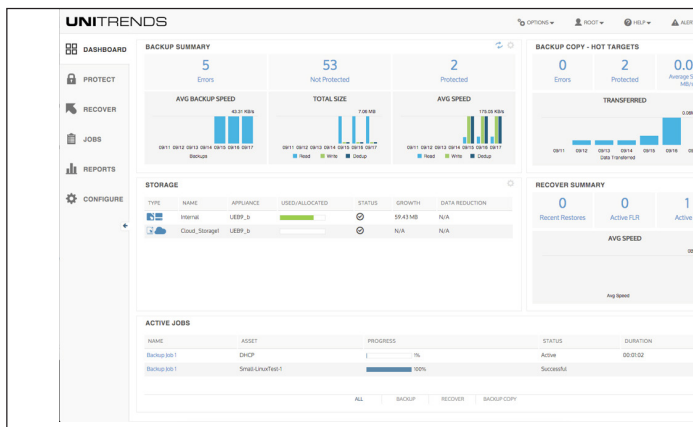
UNITRENDS

OPTIONS ▾ ROOT ▾ HELP ▾ ALER

DASHBOARD
PROTECT
RECOVER
JOBS
REPORTS
CONFIGURE

BACKUP SUMMARY

5
Errors

53
Not Protected

2
Protected

AVG BACKUP SPEED
43.31 KB/s
09/11 09/12 09/13 09/14 09/15 09/16 09/17
Backups

TOTAL SIZE
7.06 MB
09/11 09/12 09/13 09/14 09/15 09/16 09/17
Read Write Dedup

AVG SPEED
175.05 KB/s
09/11 09/12 09/13 09/14 09/15 09/16 09/17
Read Write Dedup

BACKUP COPY - HOT TARGETS

0
Errors

2
Protected

0.0
Average S MB/

TRANSFERRED
0.08
09/11 09/12 09/13 09/14 09/15 09/16 09
Data Transferred

STORAGE

| TYPE | NAME | APPLIANCE | USED/ALLOCATED | STATUS | GROWTH | DATA REDUCTION |
|---|---|---|---|---|---|---|
| | Internal | UEB9_b | | | 59.43 MB | N/A |
| | Cloud_Storage1 | UEB9_b | | | N/A | N/A |

RECOVER SUMMARY

0
Recent Restores

0
Active FLR

1
Active

AVG SPEED
Avg Speed

ACTIVE JOBS

| NAME | ASSET | PROGRESS | STATUS | DURATION |
|---|---|---|---|---|
| Backup Job 1 | DHCP | 1% | Active | 00:01:02 |
| Backup Job 1 | Small-LinuxTest-1 | 100% | Successful | |

ALL BACKUP RECOVER BACKUP COPY